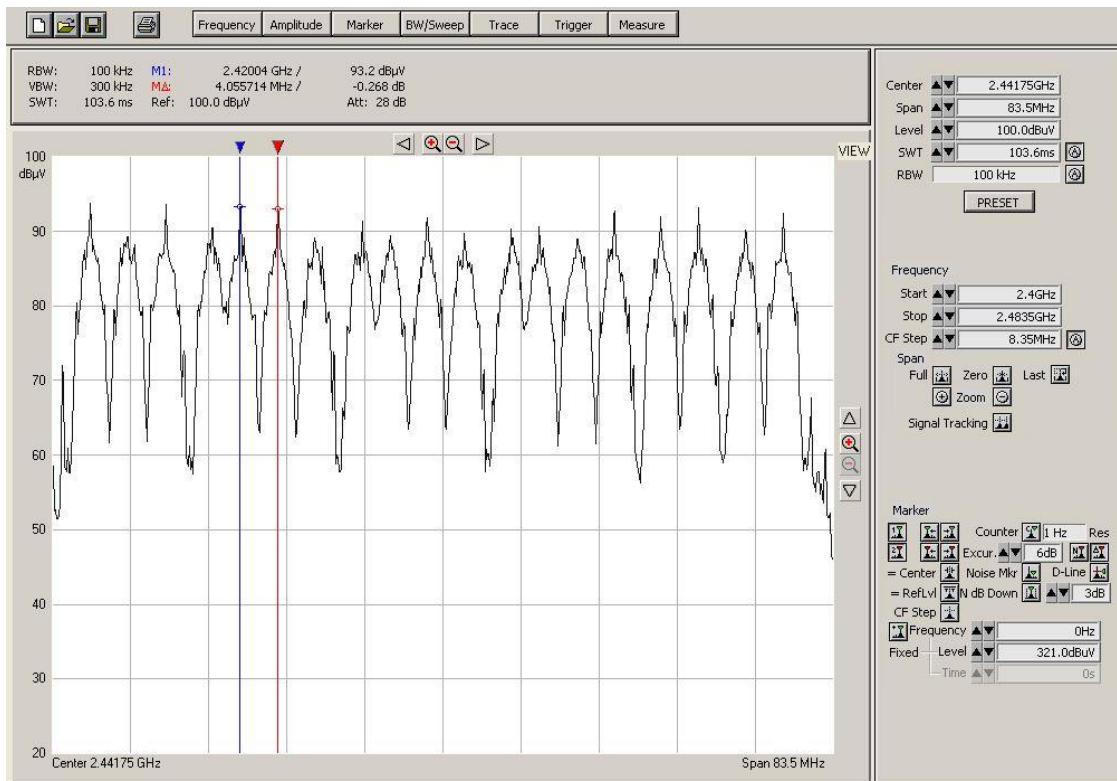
Frequency Amplitude Marker BW/Sweep Trace Trigger Measure

RBW: 100 kHz M1: 2.42004 GHz / 93.2 dBµV
VBW: 300 kHz MΔ: 4.055714 MHz / -0.268 dB
SWT: 103.6 ms Ref: 100.0 dBµV Att: 28 dB

VIEW

100 dBµV
90
80
70
60
50
40
30
20

Center 2.44175 GHz
Span 83.5 MHz

Center 2.44175GHz
Span 83.5MHz
Level 100.0dBuV
SWT 103.6ms
RBW 100 kHz
PRESET

Frequency
Start 2.4GHz
Stop 2.4835GHz
CF Step 8.35MHz
Span
Full Zero Last
Zoom
Signal Tracking

Marker
Counter 1 Hz Res
Excur. 6dB
= Center Noise Mkr D-Line
= RefLvl N dB Down 3dB
CF Step
Frequency 0Hz
Fixed Level 321.0dBuV
Time 0s